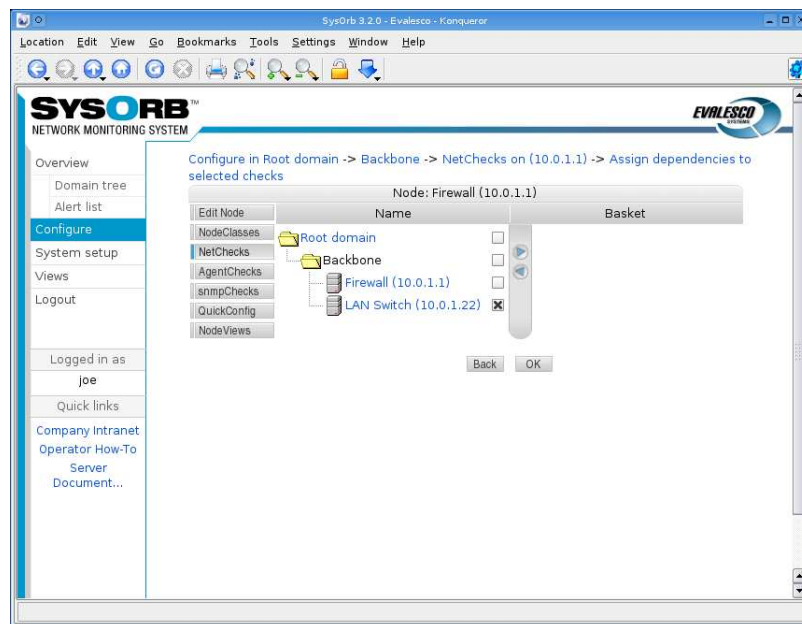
SysOrb 3.2.0 - Evalesco - Konqueror

Location Edit View Go Bookmarks Tools Settings Window Help

SYSORB™
NETWORK MONITORING SYSTEM

EVALESCO

Overview
Domain tree
Alert list
Configure
System setup
Views
Logout

Logged in as
joe
Quick links
Company Intranet
Operator How-To
Server Document...

Configure in Root domain -> Backbone -> NetChecks on (10.0.1.1) -> Assign dependencies to selected checks

Node: Firewall (10.0.1.1)

Edit Node
NodeClasses
NetChecks
AgentChecks
snmpChecks
QuickConfig
NodeViews

| Name | Basket |
|---|---|
| Root domain | |
| Backbone | |
| Firewall (10.0.1.1) | |
| LAN Switch (10.0.1.22) | |

Back OK